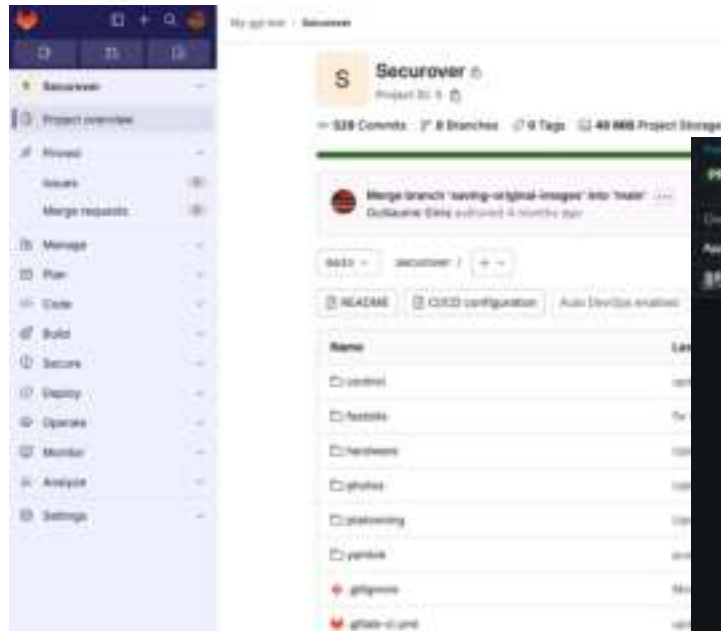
Securover

Project overview

Pinned

Issues

Merge requests

Manage

Plan

Code

Build

Secure

Deploy

Operate

Monitor

Analyze

Settings

My-group / Securover

S

Securover

Project ID: 5

528 Commits 8 Branches 0 Tags 48 MiB Project Storage

Merge branch 'saving-original-images' into 'main'

Guillaume Elias authored 4 months ago

main

securover /

README

CI/CD configuration

Auto DevOps enabled

Name

control

fastolds

hardware

photos

plataforming

yambok

.gitignore

.gitlab-ci.yml